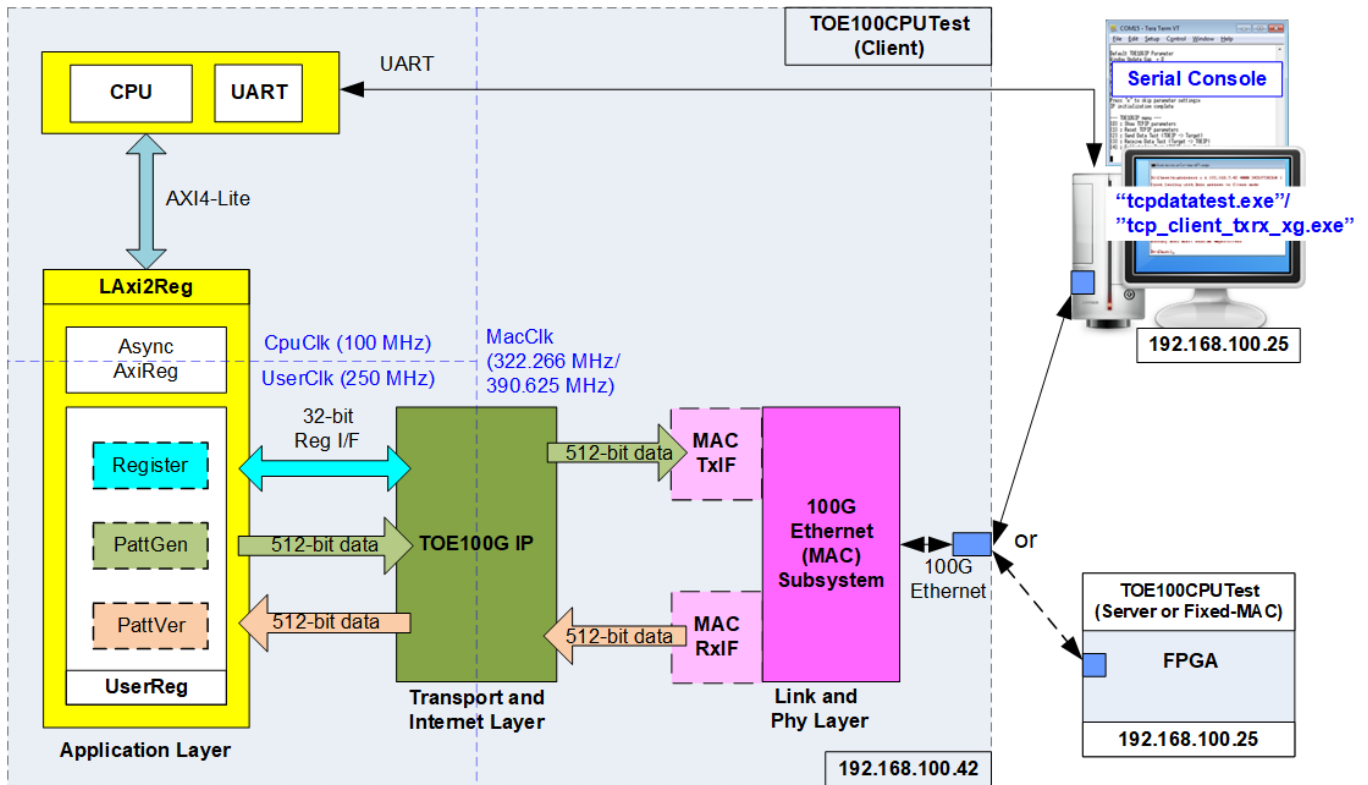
TOE100CPUTest (Client)

CPU
UART

UART

AXI4-Lite

LAxi2Reg

Async AxiReg

CpuClk (100 MHz)
UserClk (250 MHz)

MacClk (322.266 MHz/ 390.625 MHz)

Register
PattGen
PattVer
UserReg

32-bit Reg I/F

512-bit data
512-bit data

TOE100G IP

512-bit data
512-bit data

MAC TxIF
MAC RxIF

100G Ethernet (MAC) Subsystem

100G Ethernet

or

Application Layer
Transport and Internet Layer
Link and Phy Layer

192.168.100.42

Serial Console

"tcpdatatest.exe"/ "tcp_client_txrx_xg.exe"

192.168.100.25

TOE100CPUTest (Server or Fixed-MAC)

FPGA

192.168.100.25